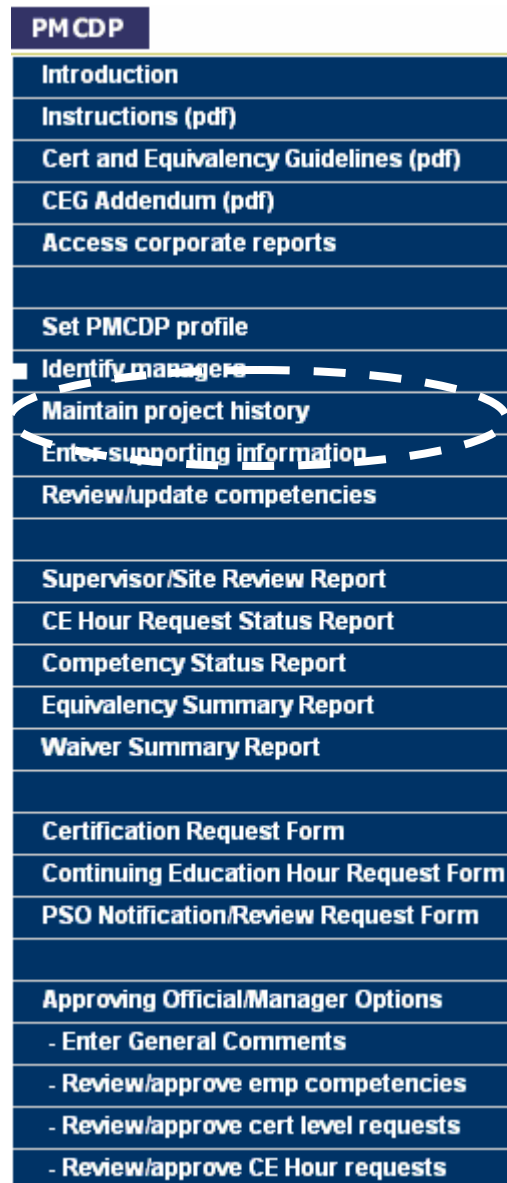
PMCDP

Introduction

Instructions (pdf)

Cert and Equivalency Guidelines (pdf)

CEG Addendum (pdf)

Access corporate reports

Set PMCDP profile

Identify managers

Maintain project history

Enter supporting information

Review/update competencies

Supervisor/Site Review Report

CE Hour Request Status Report

Competency Status Report

Equivalency Summary Report

Waiver Summary Report

Certification Request Form

Continuing Education Hour Request Form

PSO Notification/Review Request Form

Approving Official/Manager Options

- Enter General Comments

- Review/approve emp competencies

- Review/approve cert level requests

- Review/approve CE Hour requests